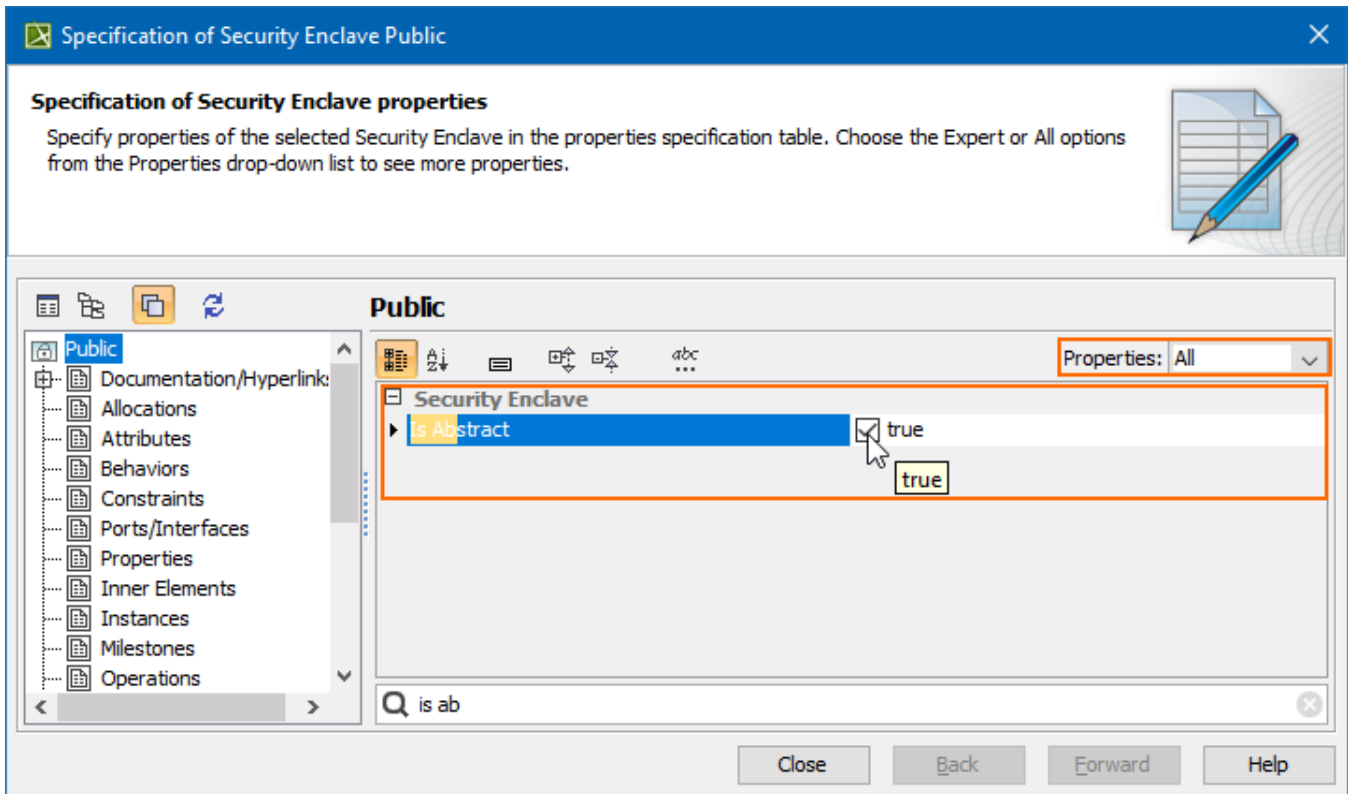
Specification of Security Enclave Public

Specification of Security Enclave properties

Specify properties of the selected Security Enclave in the properties specification table. Choose the Expert or All options from the Properties drop-down list to see more properties.

Public
Documentation/Hyperlinks
Allocations
Attributes
Behaviors
Constraints
Ports/Interfaces
Properties
Inner Elements
Instances
Milestones
Operations

Public

Properties: All

Security Enclave
Is Abstract | true

true

is ab

Close | Back | Forward | Help